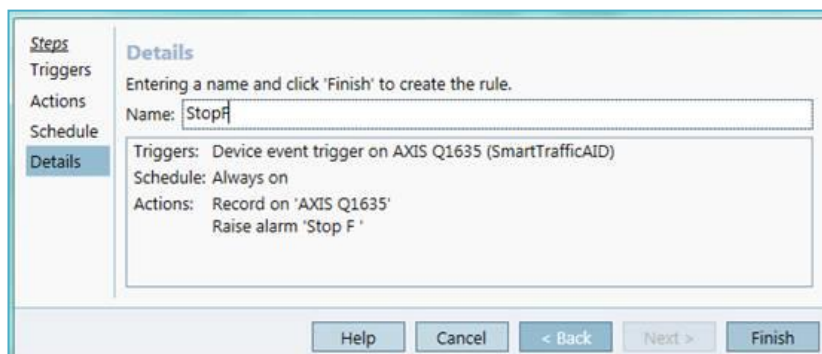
Steps
Triggers
Actions
Schedule
Details

Details

Entering a name and click 'Finish' to create the rule.

Name: StopF

Triggers: Device event trigger on AXIS Q1635 (SmartTrafficAID)
Schedule: Always on
Actions: Record on 'AXIS Q1635'
Raise alarm 'Stop F '

Help Cancel < Back Next > Finish